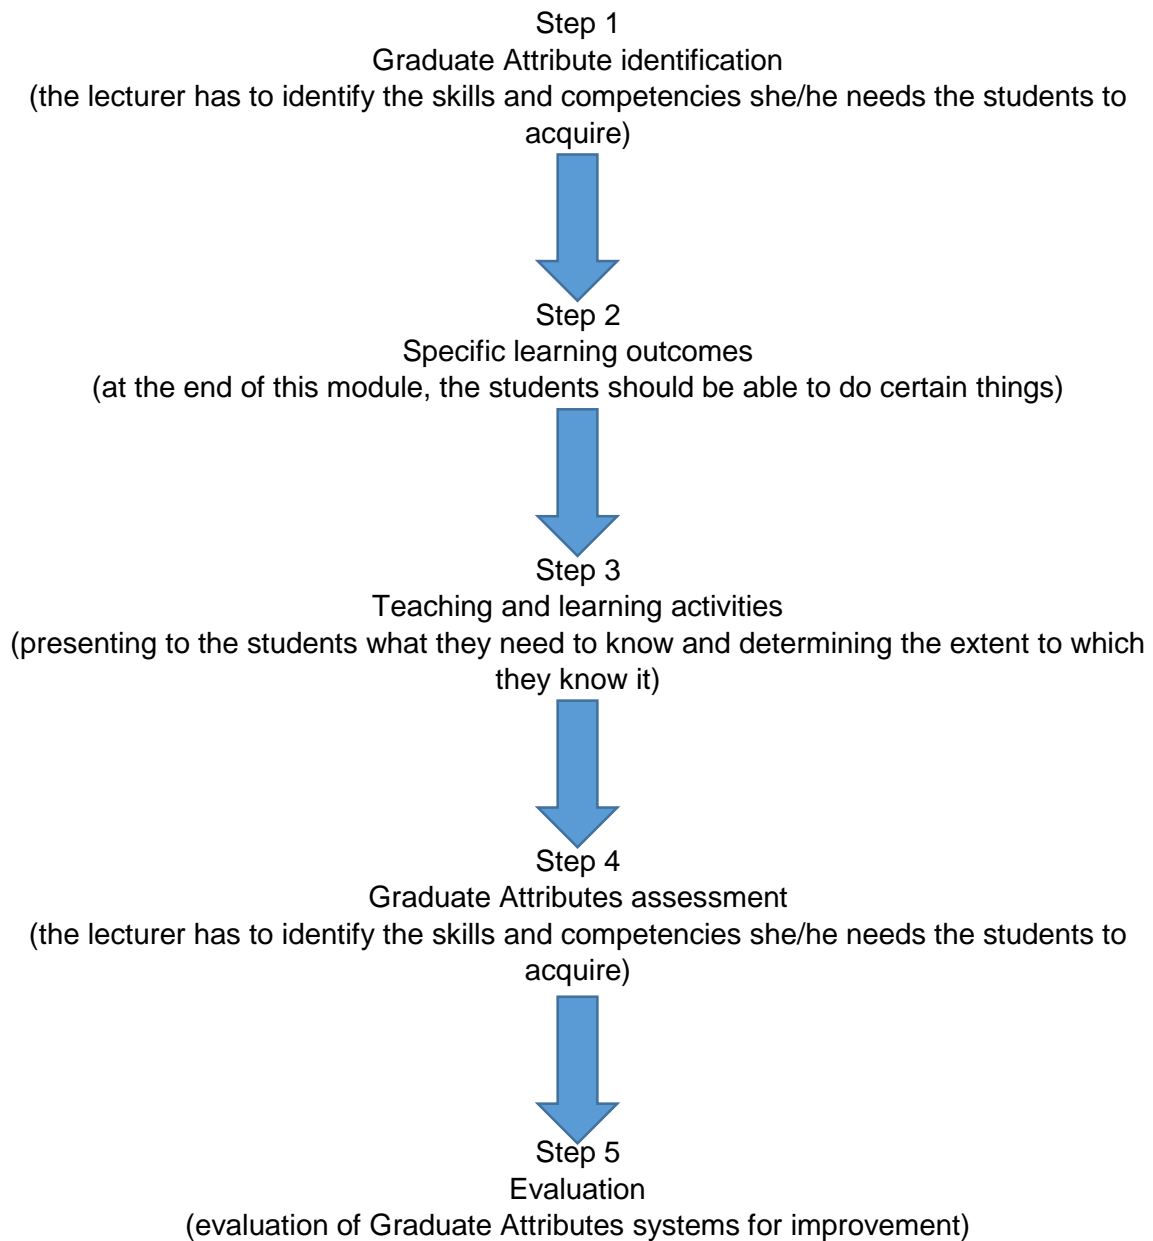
Step 1
Graduate Attribute identification
(the lecturer has to identify the skills and competencies she/he needs the students to acquire)

Step 2
Specific learning outcomes
(at the end of this module, the students should be able to do certain things)

Step 3
Teaching and learning activities
(presenting to the students what they need to know and determining the extent to which they know it)

Step 4
Graduate Attributes assessment
(the lecturer has to identify the skills and competencies she/he needs the students to acquire)

Step 5
Evaluation
(evaluation of Graduate Attributes systems for improvement)